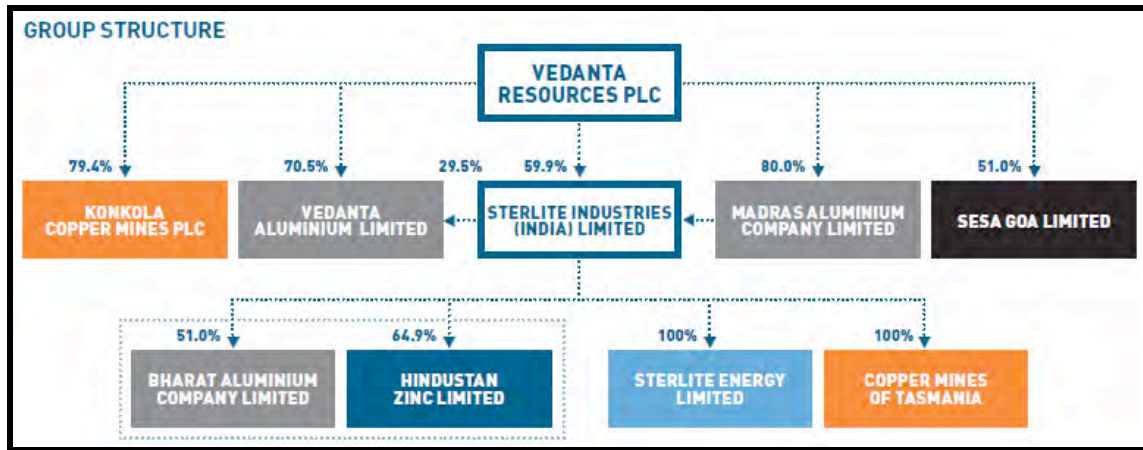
GROUP STRUCTURE

VEDANTA RESOURCES PLC

79.4%

KONKOLA COPPER MINES PLC

70.5%

VEDANTA ALUMINIUM LIMITED

29.5%

59.9%

STERLITE INDUSTRIES (INDIA) LIMITED

80.0%

MADRAS ALUMINIUM COMPANY LIMITED

51.0%

SESA GOA LIMITED

51.0%

BHARAT ALUMINIUM COMPANY LIMITED

64.9%

HINDUSTAN ZINC LIMITED

100%

STERLITE ENERGY LIMITED

100%

COPPER MINES OF TASMANIA